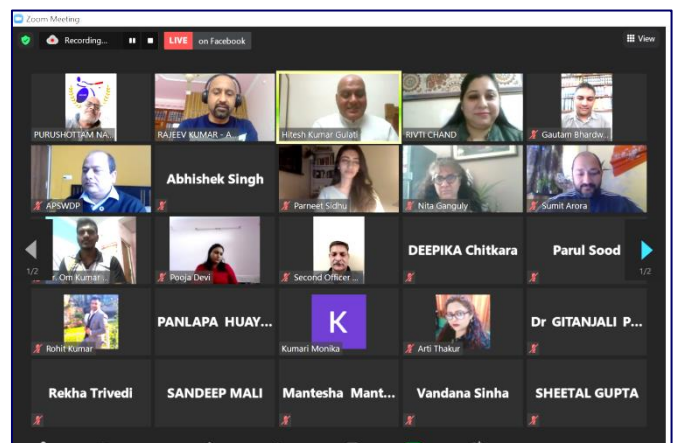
Zoom Meeting

Recording...

LIVE on Facebook

View

PURUSHOTTAM NA...

RAJEEV KUMAR - A...

Hitesh Kumar Gulati

RIVTI CHAND

Gautam Bhardw...

APSWDP

Abhishek Singh

Parneet Sidhu

Nita Ganguly

Sumit Arora

1/2

Om Kumar

Pooja Devi

Second Officer ...

DEEPIKA Chitkara

Parul Sood

1/2

Rohit Kumar

PANLAPA HUAY...

K

Kumari Monika

Arti Thakur

Dr GITANJALI P...

Rekha Trivedi

SANDEEP MALI

Mantesha Mant...

Vandana Sinha

SHEETAL GUPTA